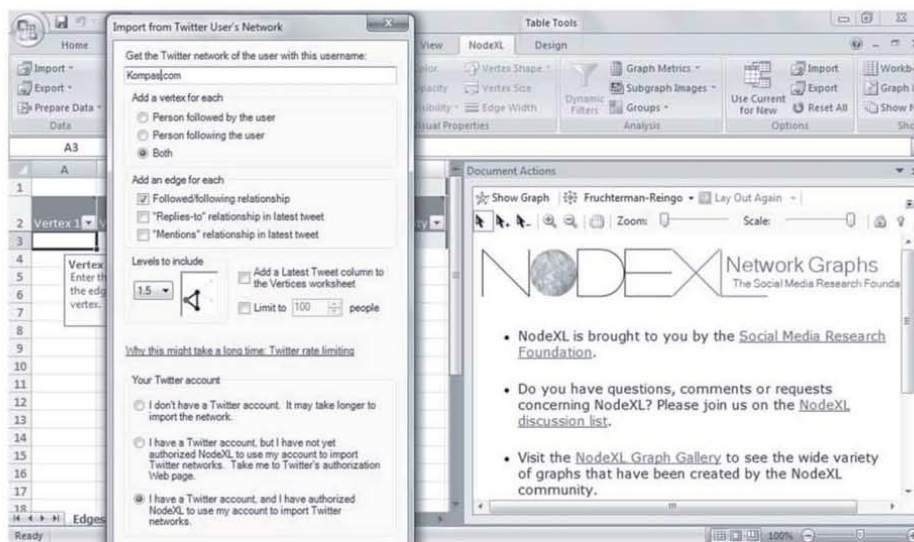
Import from Twitter User's Network

Get the Twitter network of the user with this username:

Kompas.com

Add a vertex for each

Person followed by the user

Person following the user

Both

Add an edge for each

Followed/following relationship

"Replies-to" relationship in latest tweet

"Mentions" relationship in latest tweet

Levels to include

1.5

Add a Latest Tweet column to the Vertices worksheet

Limit to 100 people

Why this might take a long time: Twitter rate limiting

Your Twitter account

I don't have a Twitter account. It may take longer to import the network.

I have a Twitter account, but I have not yet authorized NodeXL to use my account to import Twitter networks. Take me to Twitter's authorization Web page.

I have a Twitter account, and I have authorized NodeXL to use my account to import Twitter networks.

Home

Import

Export

Prepare Data

Data

A3

A

1

2 Vertex 1

3

4

5

6

7

8

9

10

11

12

13

14

15

16

17

18

Vertex

Enter th

the edg

vertex.

Edges

Ready

Table Tools

View NodeXL Design

Vertex Shape

Vertex Size

Edge Width

Dynamic Filters

Graph Metrics

Subgraph Images

Groups

Analysis

Use Current for New

Import

Export

Reset All

Options

Workb

Graph

Show

Document Actions

Show Graph | Fruchterman-Reingo | Lay Out Again

Zoom:

Scale:

NODEXL Network Graphs

The Social Media Research Founda

• NodeXL is brought to you by the Social Media Research Foundation.

• Do you have questions, comments or requests concerning NodeXL? Please join us on the NodeXL discussion list.

• Visit the NodeXL Graph Gallery to see the wide variety of graphs that have been created by the NodeXL community.

100%